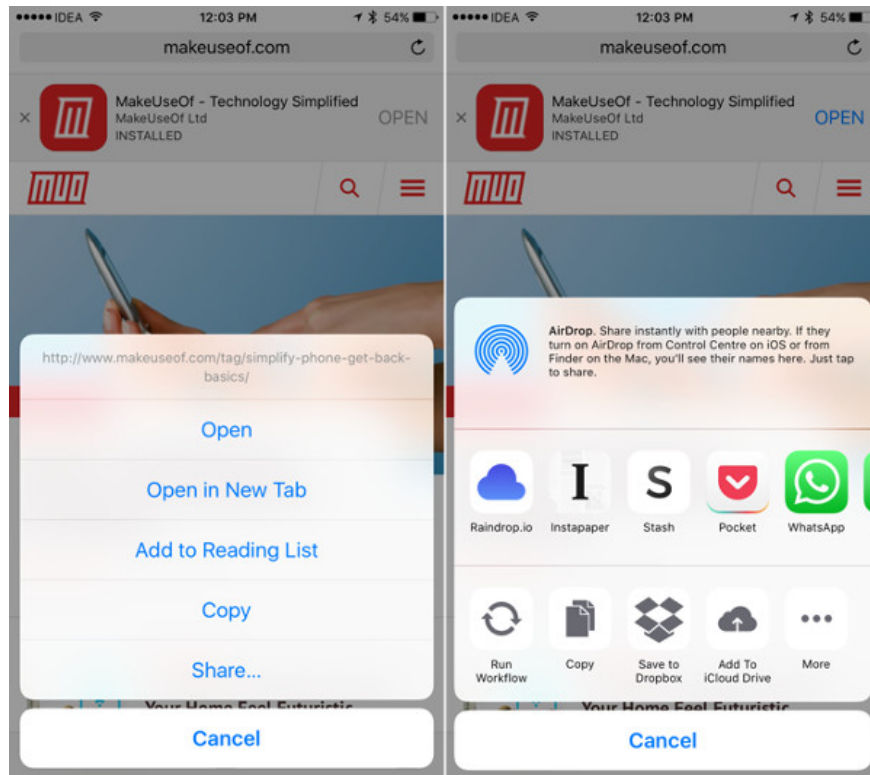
●●●●● IDEA 12:03 PM 54%

makeuseof.com

MakeUseOf - Technology Simplified
MakeUseOf Ltd
INSTALLED
OPEN

MUO

http://www.makeuseof.com/tag/simplify-phone-get-back-basics/

Open

Open in New Tab

Add to Reading List

Copy

Share...

Your Home Feel Futuristic

Cancel

●●●●● IDEA 12:03 PM 54%

makeuseof.com

MakeUseOf - Technology Simplified
MakeUseOf Ltd
INSTALLED
OPEN

MUO

AirDrop. Share instantly with people nearby. If they turn on AirDrop from Control Centre on iOS or from Finder on the Mac, you'll see their names here. Just tap to share.

Raindrop.io
Instapaper
Stash
Pocket
WhatsApp

Run Workflow
Copy
Save to Dropbox
Add To iCloud Drive
More

Your Home Feel Futuristic

Cancel